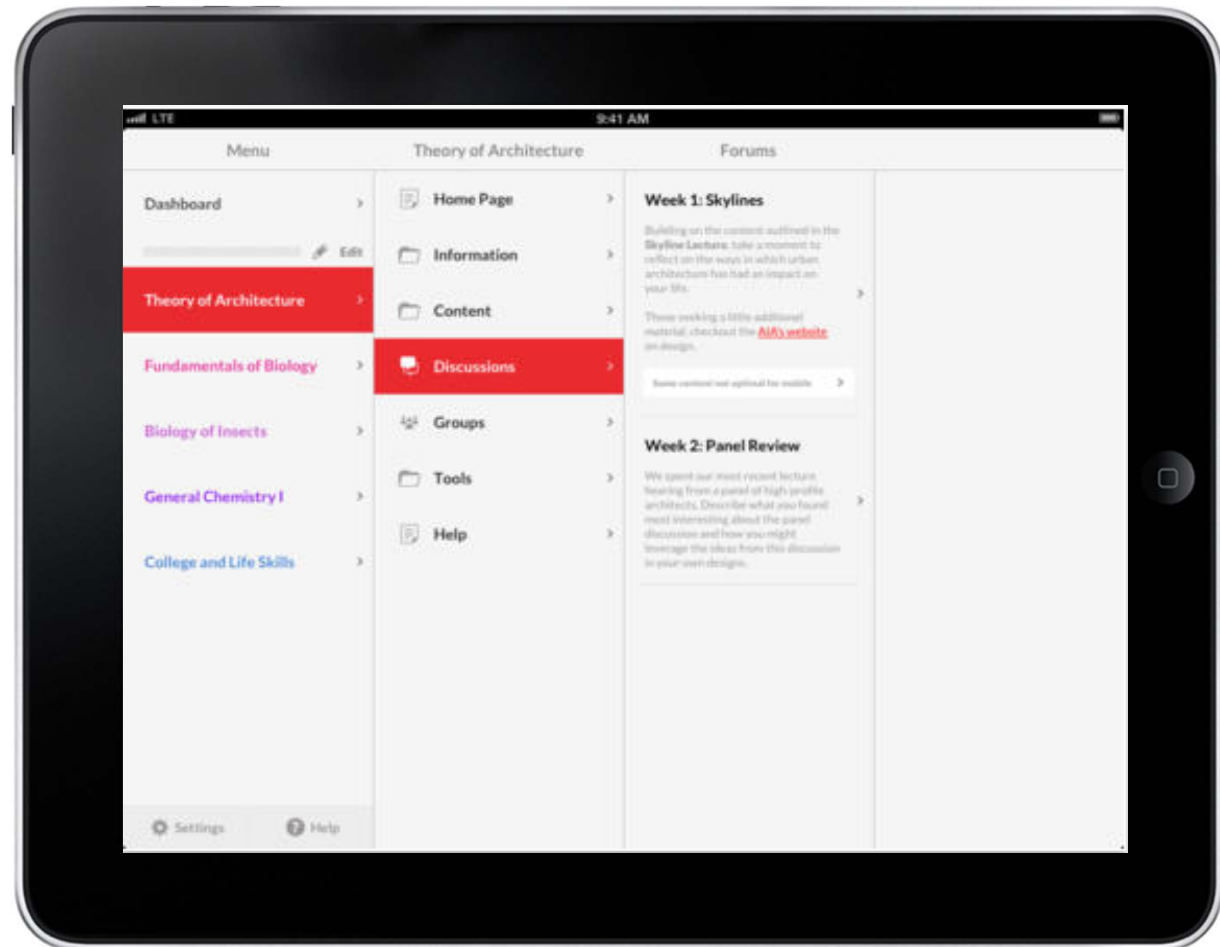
LTE
9:41 AM

Menu
Theory of Architecture
Forums

Dashboard
Edit
Theory of Architecture
Fundamentals of Biology
Biology of Insects
General Chemistry I
College and Life Skills

Settings
Help

Home Page
Information
Content
Discussions
Groups
Tools
Help

Week 1: Skylines

Building on the content outlined in the Skyline Lecture, take a moment to reflect on the ways in which urban architecture has had an impact on your life.

Those seeking a little additional material, checkout the AIA's website on design.

Some content not optimal for mobile

Week 2: Panel Review

We spent our most recent lecture hearing from a panel of high profile architects. Describe what you found most interesting about the panel discussion and how you might leverage the ideas from this discussion in your own designs.